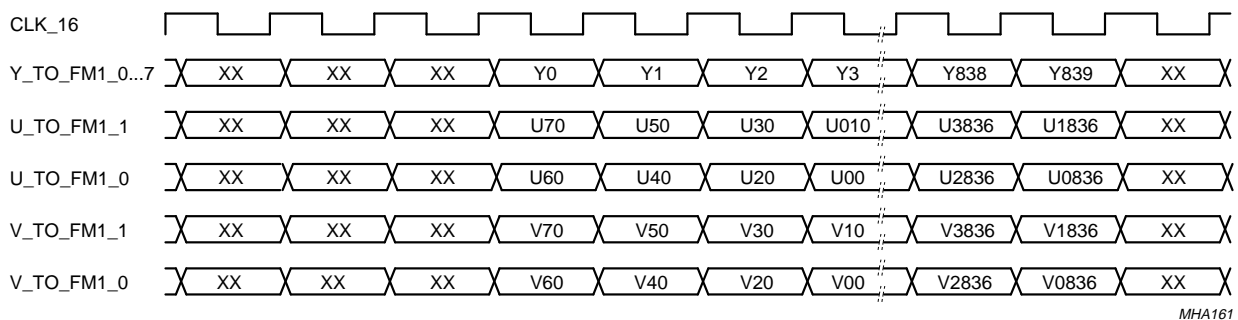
CLK_16

Y_TO_FM1_0...7 XX XX XX Y0 Y1 Y2 Y3 Y838 Y839 XX

U_TO_FM1_1 XX XX XX U70 U50 U30 U010 U3836 U1836 XX

U_TO_FM1_0 XX XX XX U60 U40 U20 U00 U2836 U0836 XX

V_TO_FM1_1 XX XX XX V70 V50 V30 V10 V3836 V1836 XX

V_TO_FM1_0 XX XX XX V60 V40 V20 V00 V2836 V0836 XX

MHA161